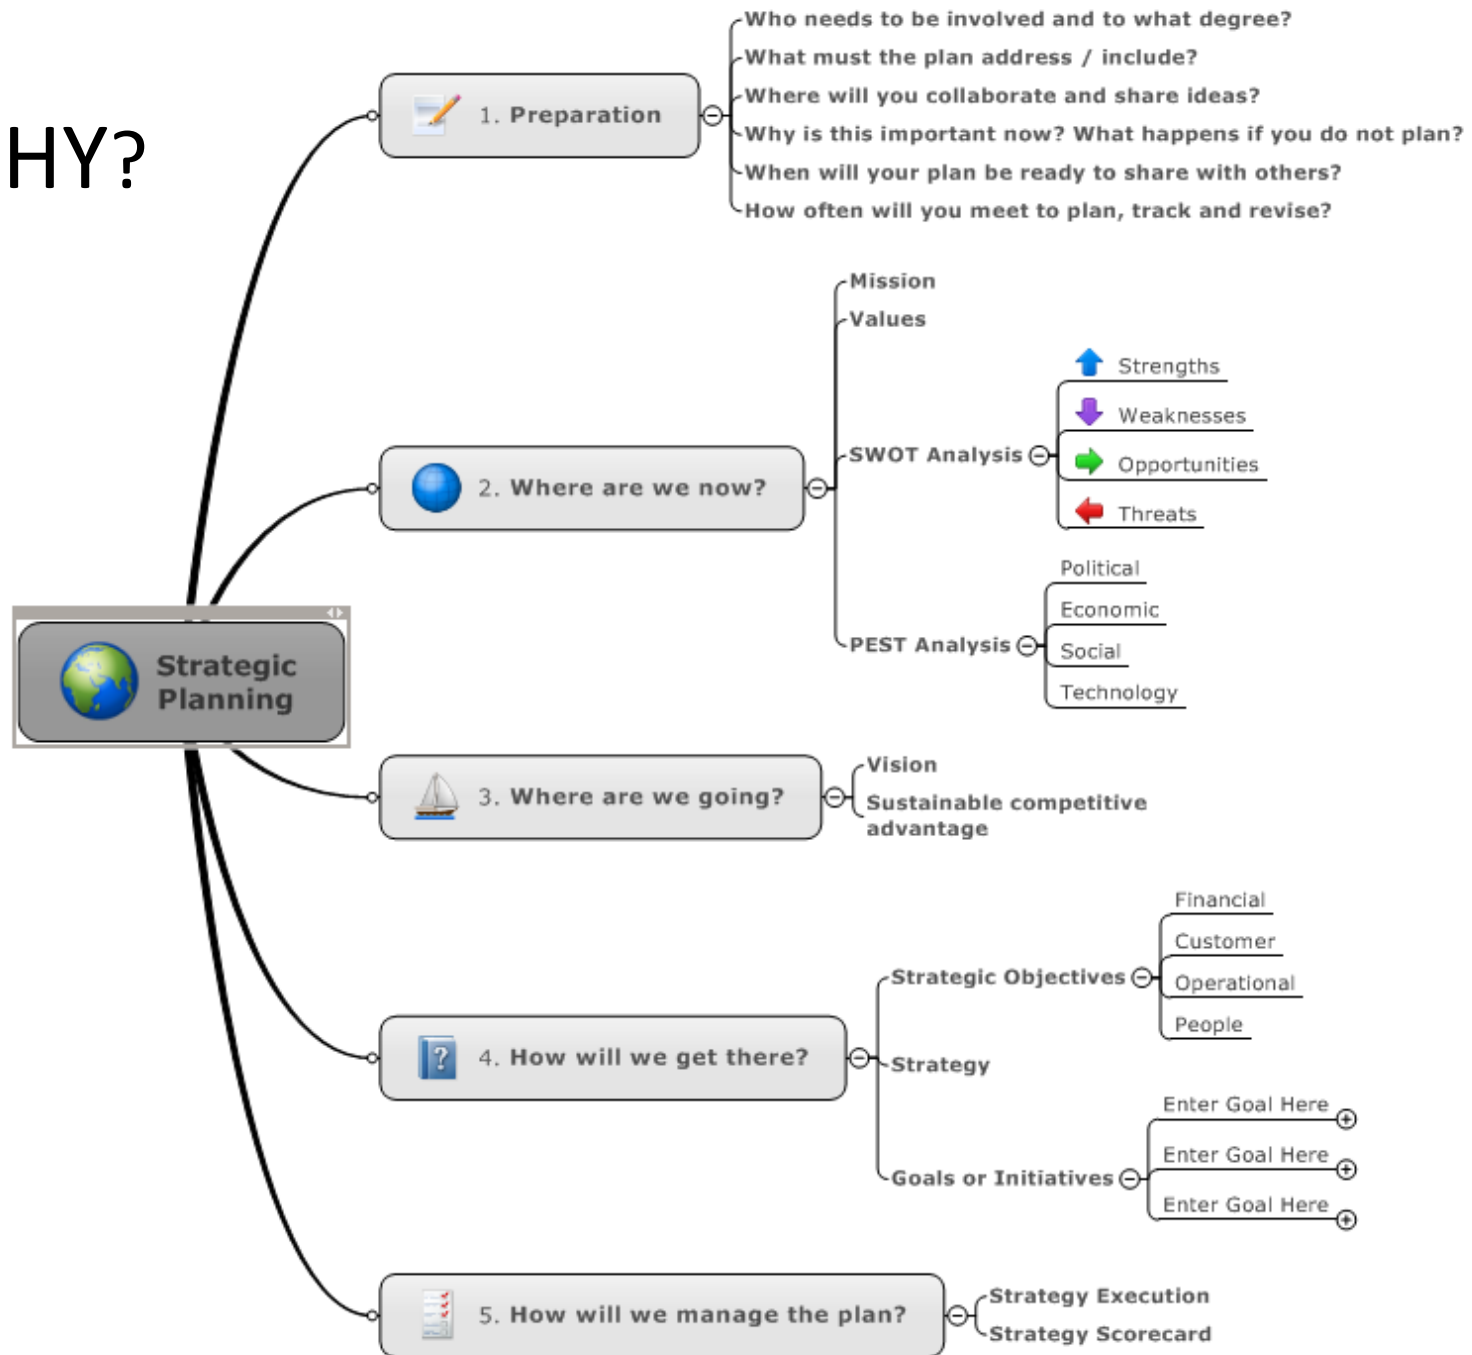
HY?

Strategic Planning

1. Preparation

Who needs to be involved and to what degree?
What must the plan address / include?
Where will you collaborate and share ideas?
Why is this important now? What happens if you do not plan?
When will your plan be ready to share with others?
How often will you meet to plan, track and revise?

2. Where are we now?

Mission
Values
SWOT Analysis
Strengths
Weaknesses
Opportunities
Threats
PEST Analysis
Political
Economic
Social
Technology

3. Where are we going?

Vision
Sustainable competitive advantage

4. How will we get there?

Strategic Objectives
Financial
Customer
Operational
People
Strategy
Goals or Initiatives
Enter Goal Here
Enter Goal Here
Enter Goal Here

5. How will we manage the plan?

Strategy Execution
Strategy Scorecard